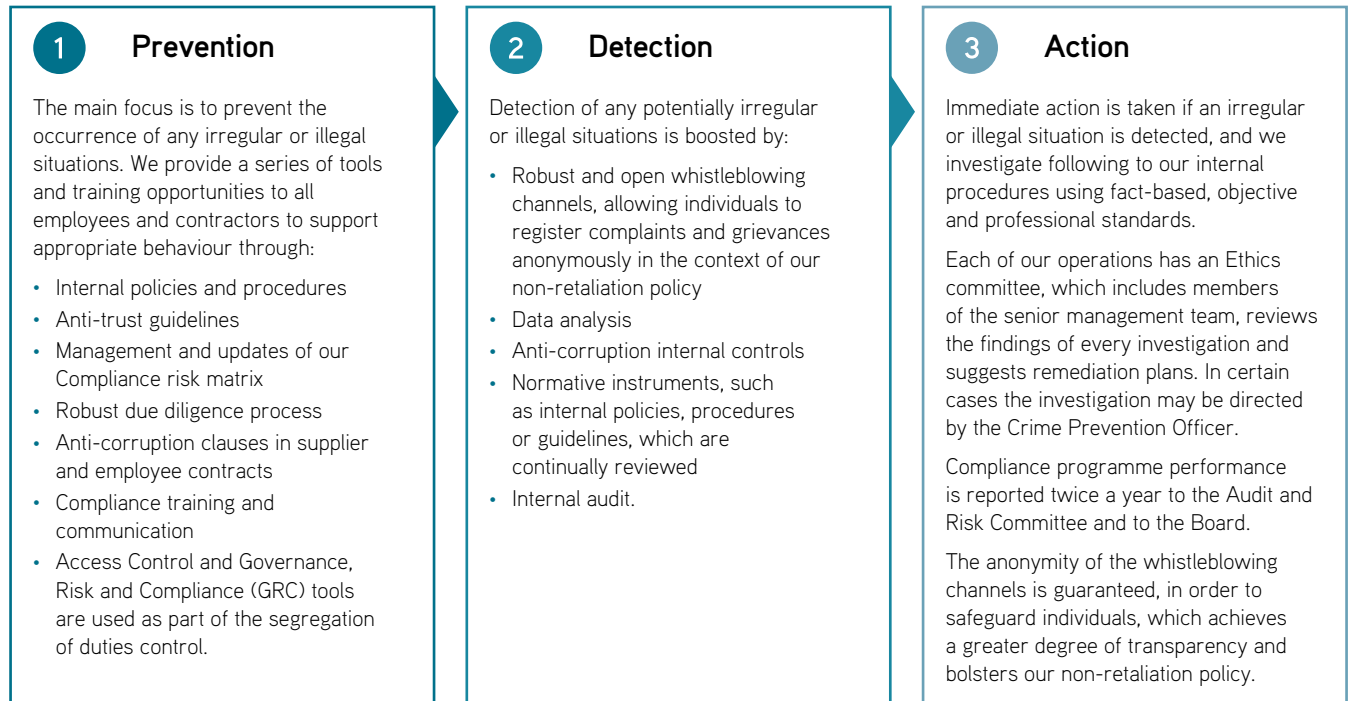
1 Prevention

The main focus is to prevent the occurrence of any irregular or illegal situations. We provide a series of tools and training opportunities to all employees and contractors to support appropriate behaviour through:

- Internal policies and procedures
- Anti-trust guidelines
- Management and updates of our Compliance risk matrix
- Robust due diligence process
- Anti-corruption clauses in supplier and employee contracts
- Compliance training and communication
- Access Control and Governance, Risk and Compliance (GRC) tools are used as part of the segregation of duties control.

2 Detection

Detection of any potentially irregular or illegal situations is boosted by:

- Robust and open whistleblowing channels, allowing individuals to register complaints and grievances anonymously in the context of our non-retaliation policy
- Data analysis
- Anti-corruption internal controls
- Normative instruments, such as internal policies, procedures or guidelines, which are continually reviewed
- Internal audit.

3 Action

Immediate action is taken if an irregular or illegal situation is detected, and we investigate following to our internal procedures using fact-based, objective and professional standards.

Each of our operations has an Ethics committee, which includes members of the senior management team, reviews the findings of every investigation and suggests remediation plans. In certain cases the investigation may be directed by the Crime Prevention Officer.

Compliance programme performance is reported twice a year to the Audit and Risk Committee and to the Board.

The anonymity of the whistleblowing channels is guaranteed, in order to safeguard individuals, which achieves a greater degree of transparency and bolsters our non-retaliation policy.